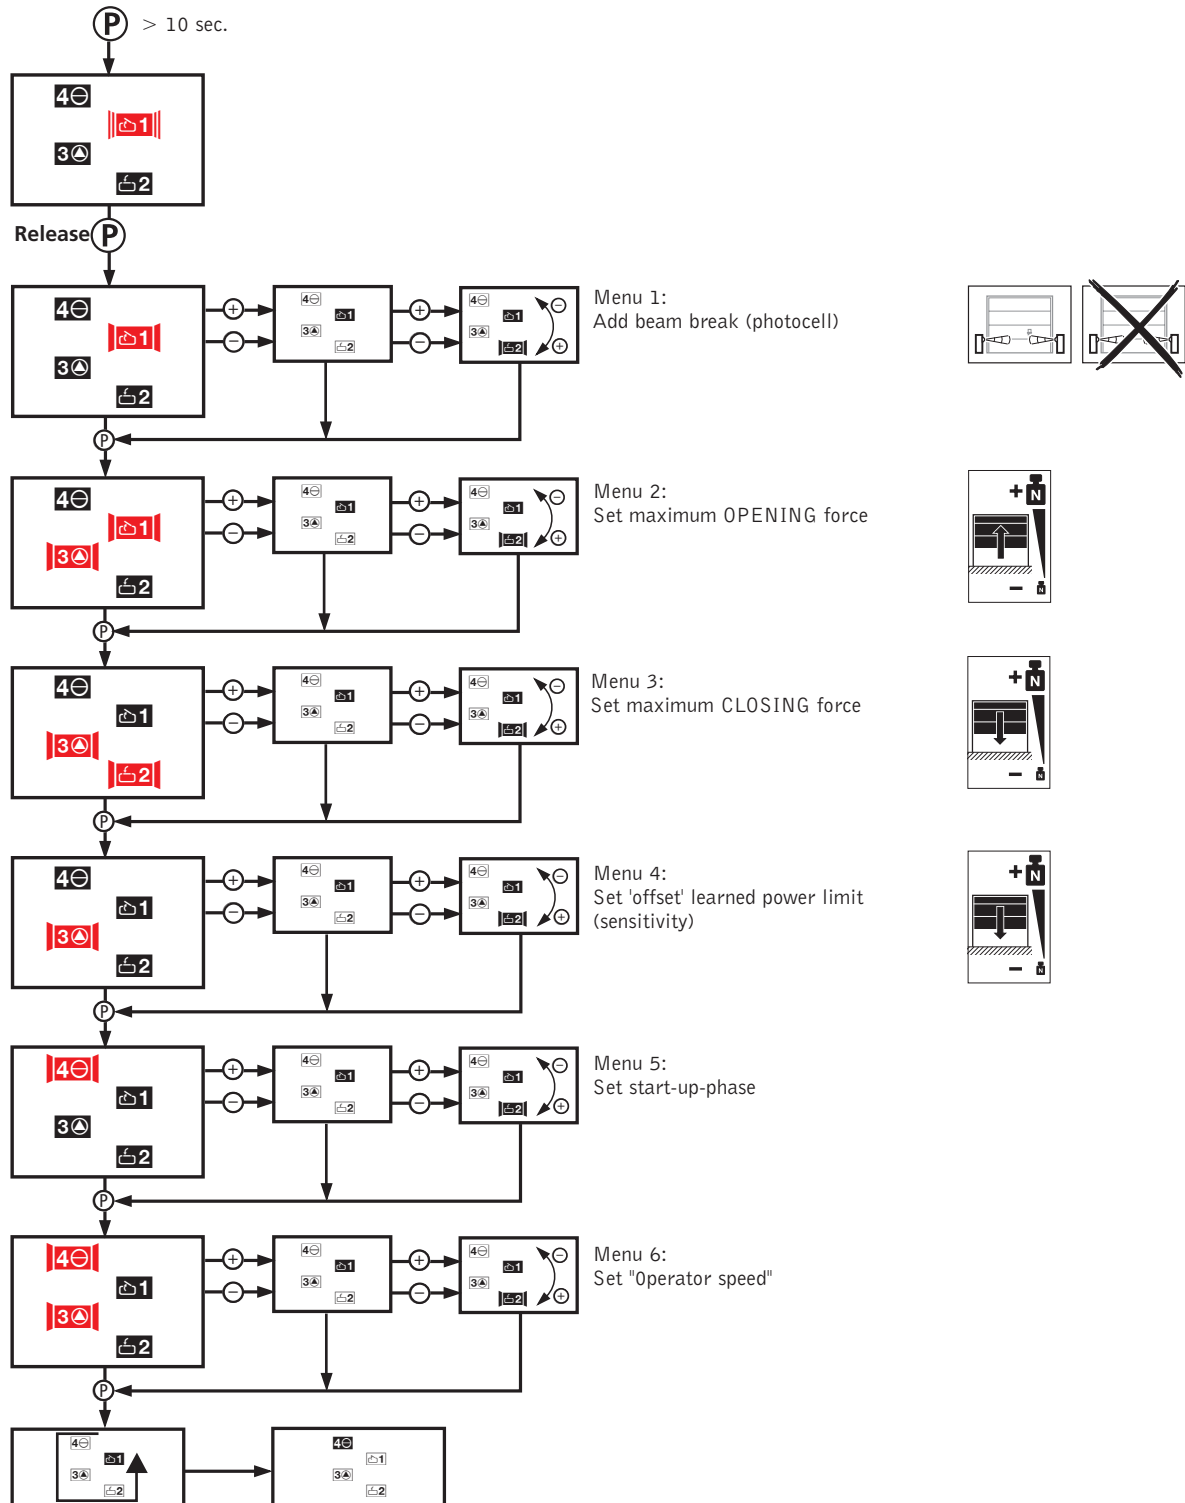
P > 10 sec.

4⊖
1
3
2

Release P

4⊖ 1 3 2
+ −
4⊖ 1 3 2
+ −
4⊖ 1 3 2 ⊖ ⊕
Menu 1:
Add beam break (photocell)
P

4⊖ 1 3 2
+ −
Menu 2:
Set maximum OPENING force
+ N
−
P

4⊖ 1 3 2
Menu 3:
Set maximum CLOSING force
+ N
−
P

4⊖ 1 3 2
Menu 4:
Set 'offset' learned power limit (sensitivity)
+ N
−
P

4⊖ 1 3 2
Menu 5:
Set start-up-phase
P

4⊖ 1 3 2
Menu 6:
Set "Operator speed"
P

4⊖ 1 3 2
4⊖ 1 3 2